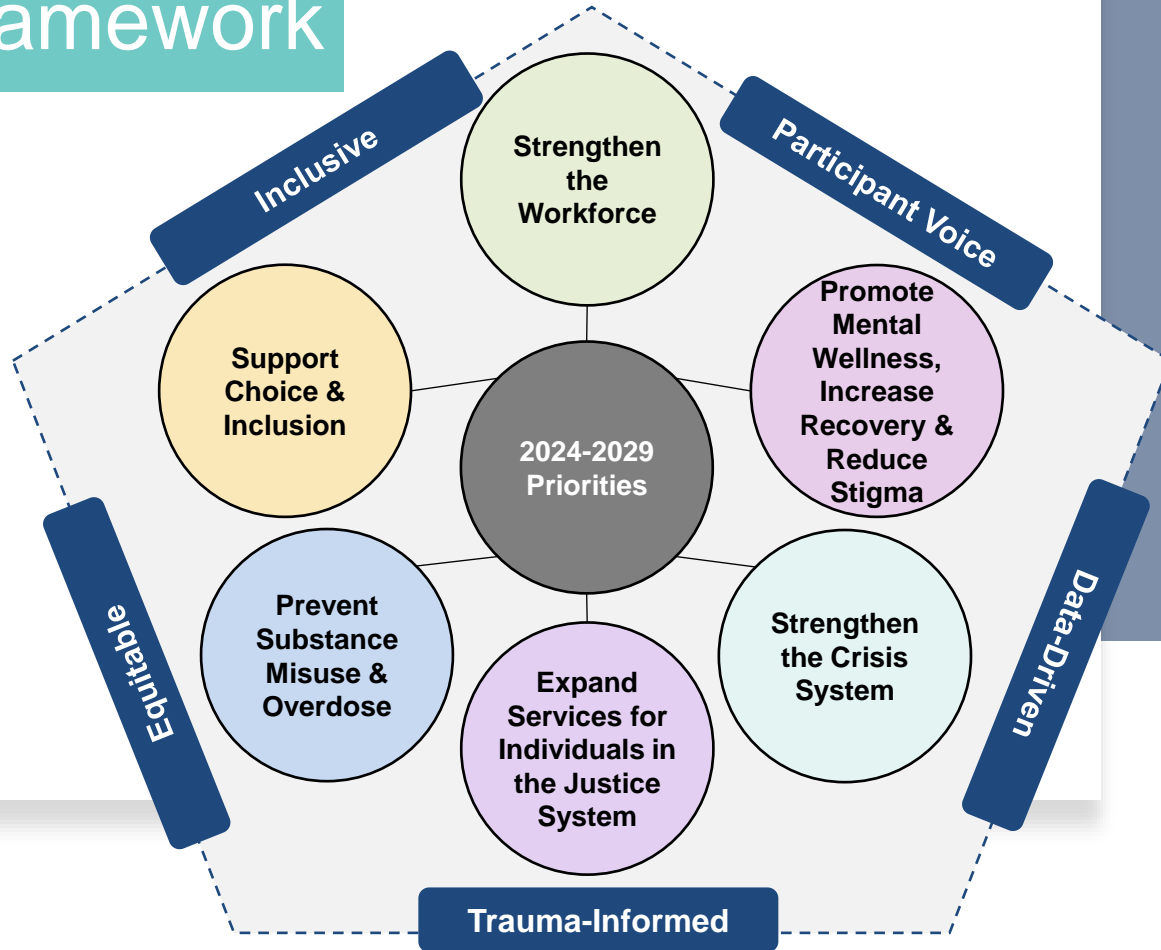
amework

Inclusive

Participant Voice

Strengthen the Workforce

Support Choice & Inclusion

2024-2029 Priorities

Promote Mental Wellness, Increase Recovery & Reduce Stigma

Prevent Substance Misuse & Overdose

Expand Services for Individuals in the Justice System

Strengthen the Crisis System

Equitable

Data-Driven

Trauma-Informed